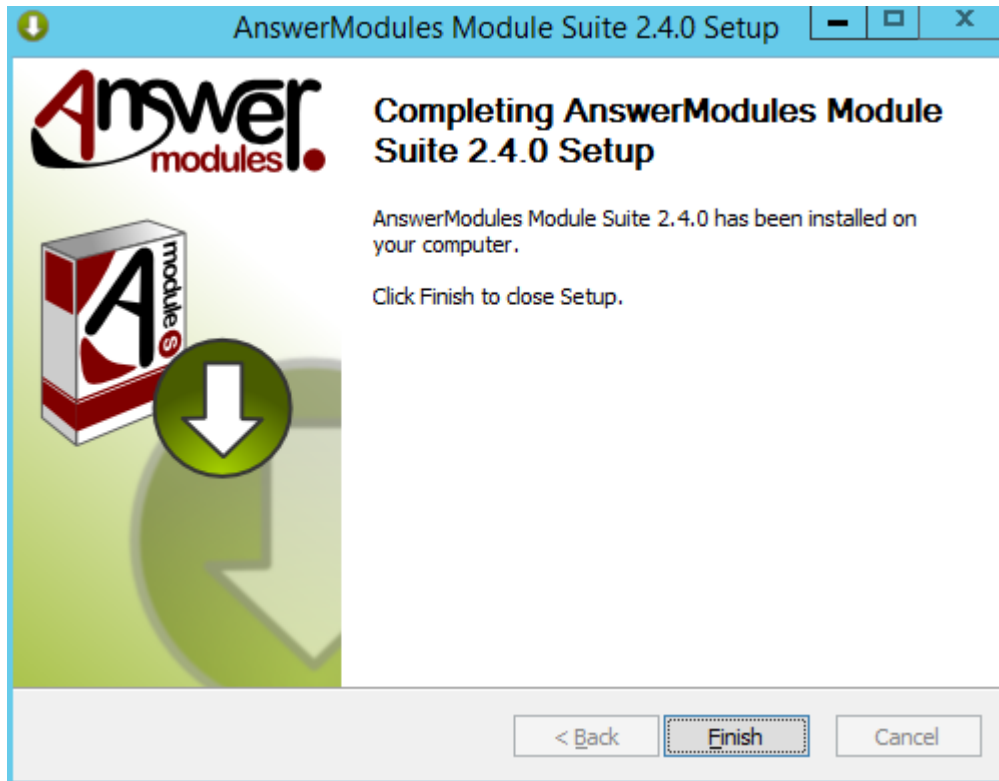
AnswerModules Module Suite 2.4.0 Setup

Answer modules

A modules

Completing AnswerModules Module Suite 2.4.0 Setup

AnswerModules Module Suite 2.4.0 has been installed on your computer.

Click Finish to close Setup.

< Back

Finish

Cancel